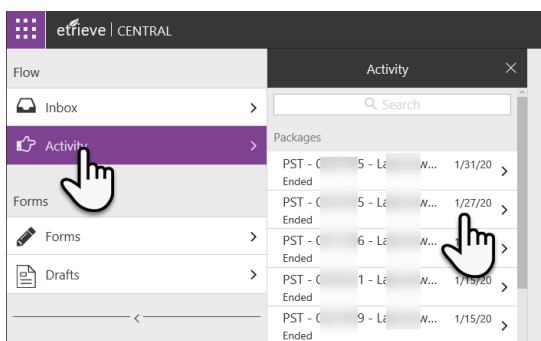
etrieve | CENTRAL

Flow

Inbox

Activity

Forms

Forms

Drafts

Activity

Search

Packages

PST - C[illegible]5 - La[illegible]w... 1/31/20
Ended

PST - C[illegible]5 - La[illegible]w... 1/27/20
Ended

PST - C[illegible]6 - La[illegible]w...
Ended

PST - C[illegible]1 - La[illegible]w... 1/15/20
Ended

PST - C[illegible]9 - La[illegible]w... 1/15/20
Ended